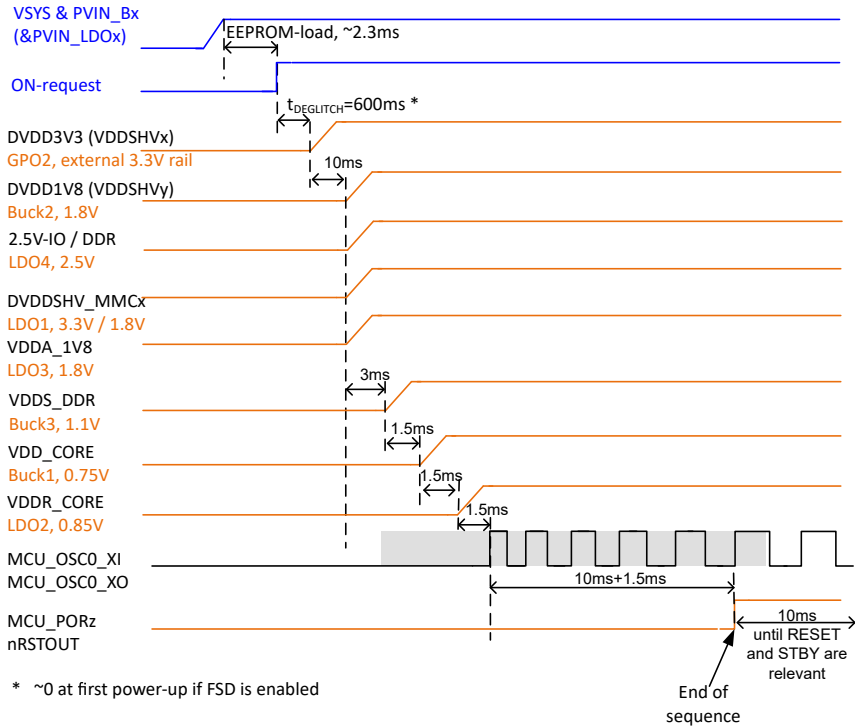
VSYS & PVIN_Bx (&PVIN_LDOx)

EEPROM-load, ~2.3ms

ON-request

$t_{DEGLITCH}$=600ms *

DVDD3V3 (VDDSHVx)
GPO2, external 3.3V rail

10ms

DVDD1V8 (VDDSHVy)
Buck2, 1.8V

2.5V-IO / DDR
LDO4, 2.5V

DVDDSHV_MMCx
LDO1, 3.3V / 1.8V

VDDA_1V8
LDO3, 1.8V

3ms

VDDS_DDR
Buck3, 1.1V

1.5ms

VDD_CORE
Buck1, 0.75V

1.5ms

VDDR_CORE
LDO2, 0.85V

1.5ms

MCU_OSC0_XI
MCU_OSC0_XO

10ms+1.5ms

MCU_PORz
nRSTOUT

10ms
until RESET and STBY are relevant

* ~0 at first power-up if FSD is enabled

End of sequence